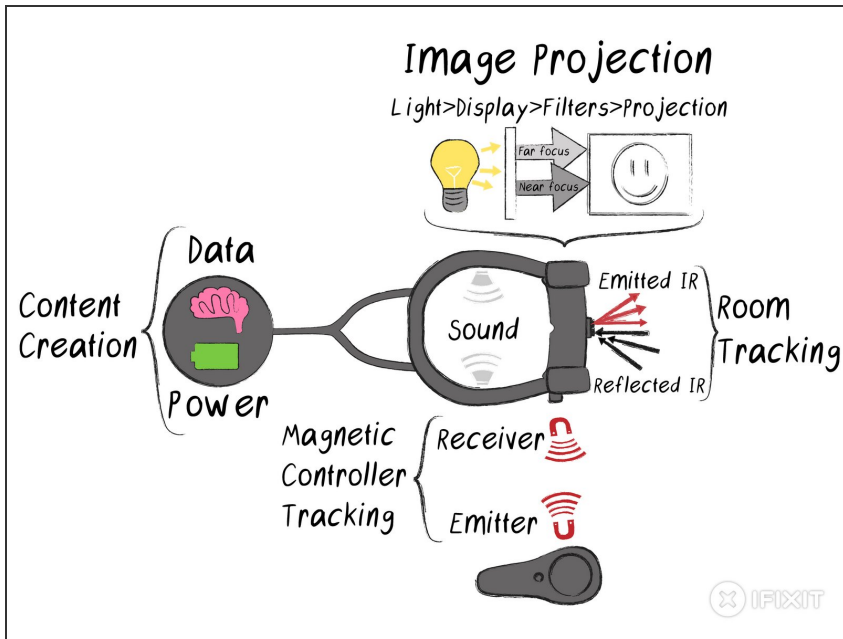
Image Projection

Light>Display>Filters>Projection

Far focus

Near focus

Content Creation

Data

Power

Sound

Emitted IR

Reflected IR

Room Tracking

Magnetic Controller Tracking

Receiver

Emitter

IFIXIT